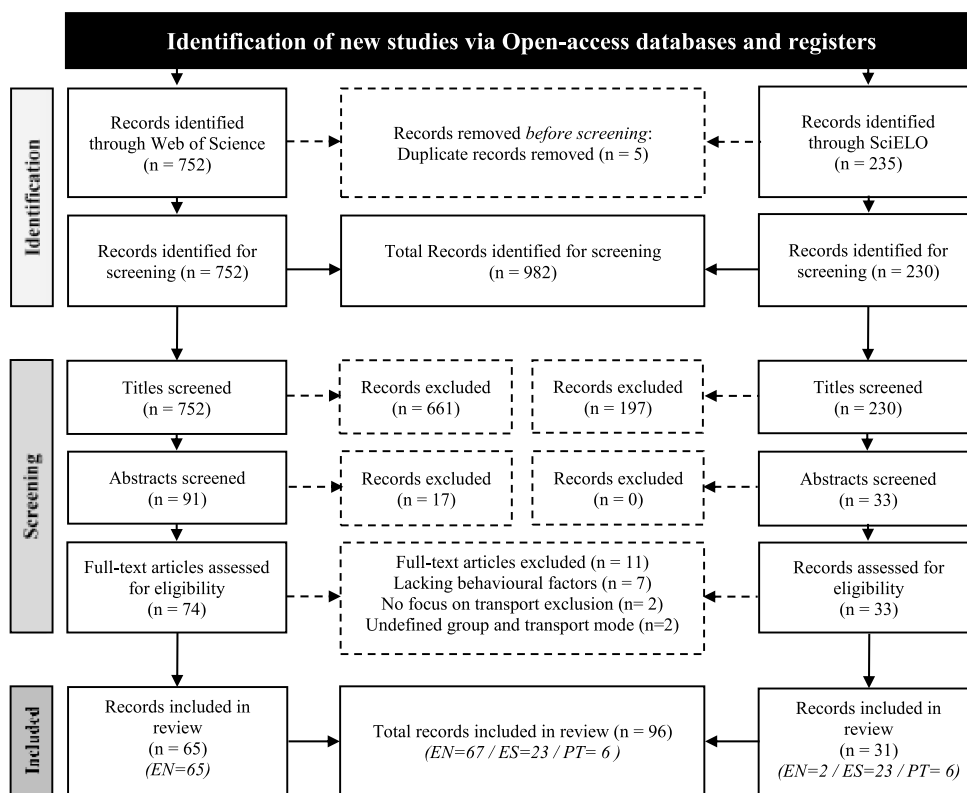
Identification of new studies via Open-access databases and registers

Identification

Records identified through Web of Science (n = 752)

Records removed *before screening*: Duplicate records removed (n = 5)

Records identified through SciELO (n = 235)

Records identified for screening (n = 752)

Total Records identified for screening (n = 982)

Records identified for screening (n = 230)

Screening

Titles screened (n = 752)

Records excluded (n = 661)

Records excluded (n = 197)

Titles screened (n = 230)

Abstracts screened (n = 91)

Records excluded (n = 17)

Records excluded (n = 0)

Abstracts screened (n = 33)

Full-text articles assessed for eligibility (n = 74)

Full-text articles excluded (n = 11)
Lacking behavioural factors (n = 7)
No focus on transport exclusion (n= 2)
Undefined group and transport mode (n=2)

Records assessed for eligibility (n = 33)

Included

Records included in review (n = 65) *(EN=65)*

Total records included in review (n = 96) *(EN=67 / ES=23 / PT= 6 )*

Records included in review (n = 31) *(EN=2 / ES=23 / PT= 6)*